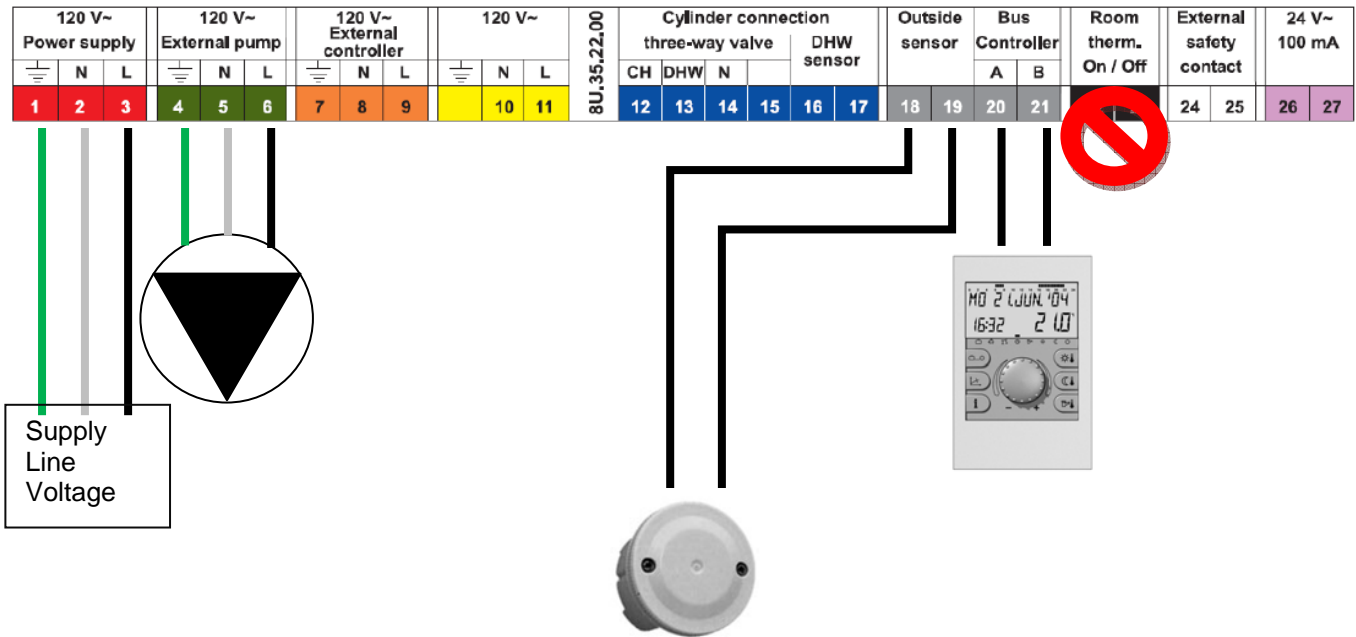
| 120 V~ Power supply | | | 120 V~ External pump | | | 120 V~ External controller | | | 120 V~ | | | 8U.35.22.00 | Cylinder connection three-way valve | | | | DHW sensor | | Outside sensor | | Bus Controller | | Room therm. On / Off | | External safety contact | | 24 V~ 100 mA | |
|---|---|---|---|---|---|---|---|---|---|---|---|---|---|---|---|---|---|---|---|---|---|---|---|---|---|---|---|---|
| ⏚ | N | L | ⏚ | N | L | ⏚ | N | L | ⏚ | N | L | | CH | DHW | N | | | | | | A | B | | | | | | |
| 1 | 2 | 3 | 4 | 5 | 6 | 7 | 8 | 9 | | 10 | 11 | | 12 | 13 | 14 | 15 | 16 | 17 | 18 | 19 | 20 | 21 | | | 24 | 25 | 26 | 27 |

Supply Line Voltage

MO 2 JUN. '04
16:32 21.0°